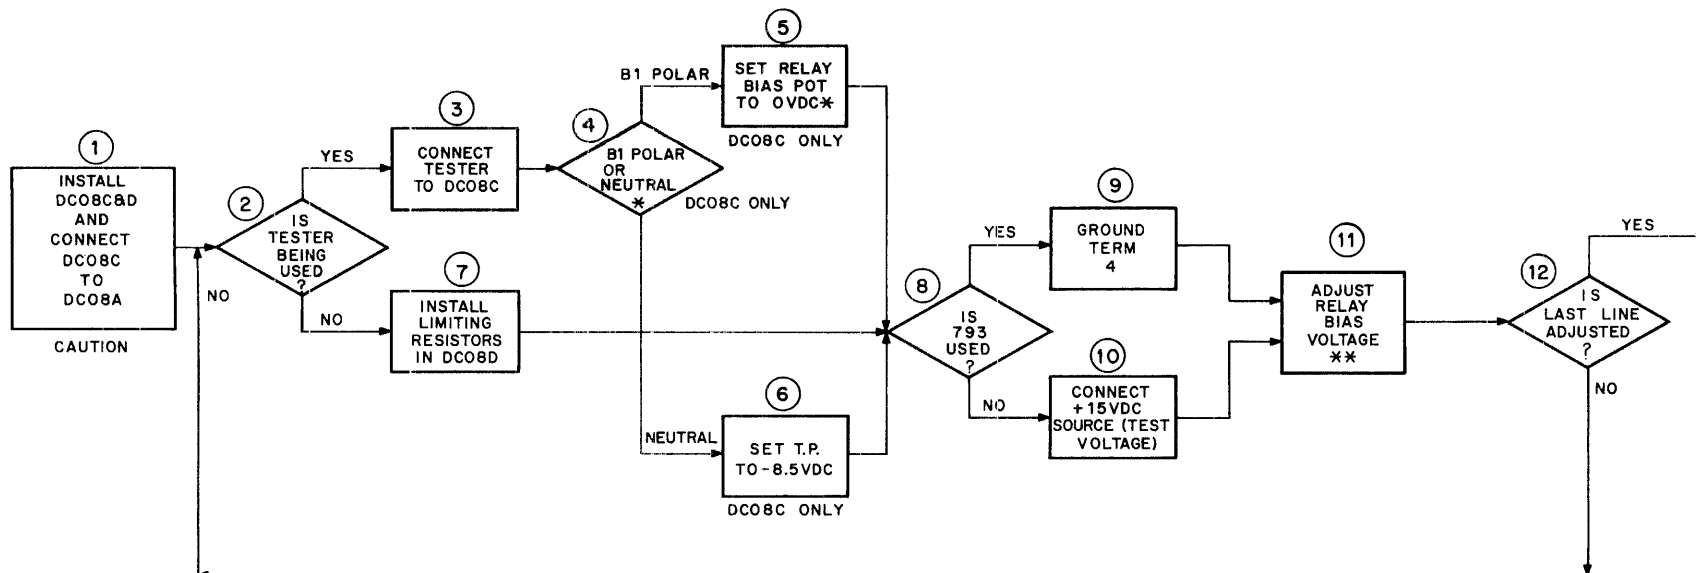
1
INSTALL DC08C&D AND CONNECT DC08C TO DC08A

CAUTION

2
IS TESTER BEING USED ?

YES

NO

NO

3
CONNECT TESTER TO DC08C

4
B1 POLAR OR NEUTRAL *

DC08C ONLY

B1 POLAR

5
SET RELAY BIAS POT TO 0VDC*

DC08C ONLY

7
INSTALL LIMITING RESISTORS IN DC08D

NEUTRAL

6
SET T.P. TO-8.5VDC

DC08C ONLY

8
IS 793 USED ?

YES

NO

9
GROUND TERM 4

10
CONNECT +15VDC SOURCE (TEST VOLTAGE)

11
ADJUST RELAY BIAS VOLTAGE **

12
IS LAST LINE ADJUSTED ?

YES

NO